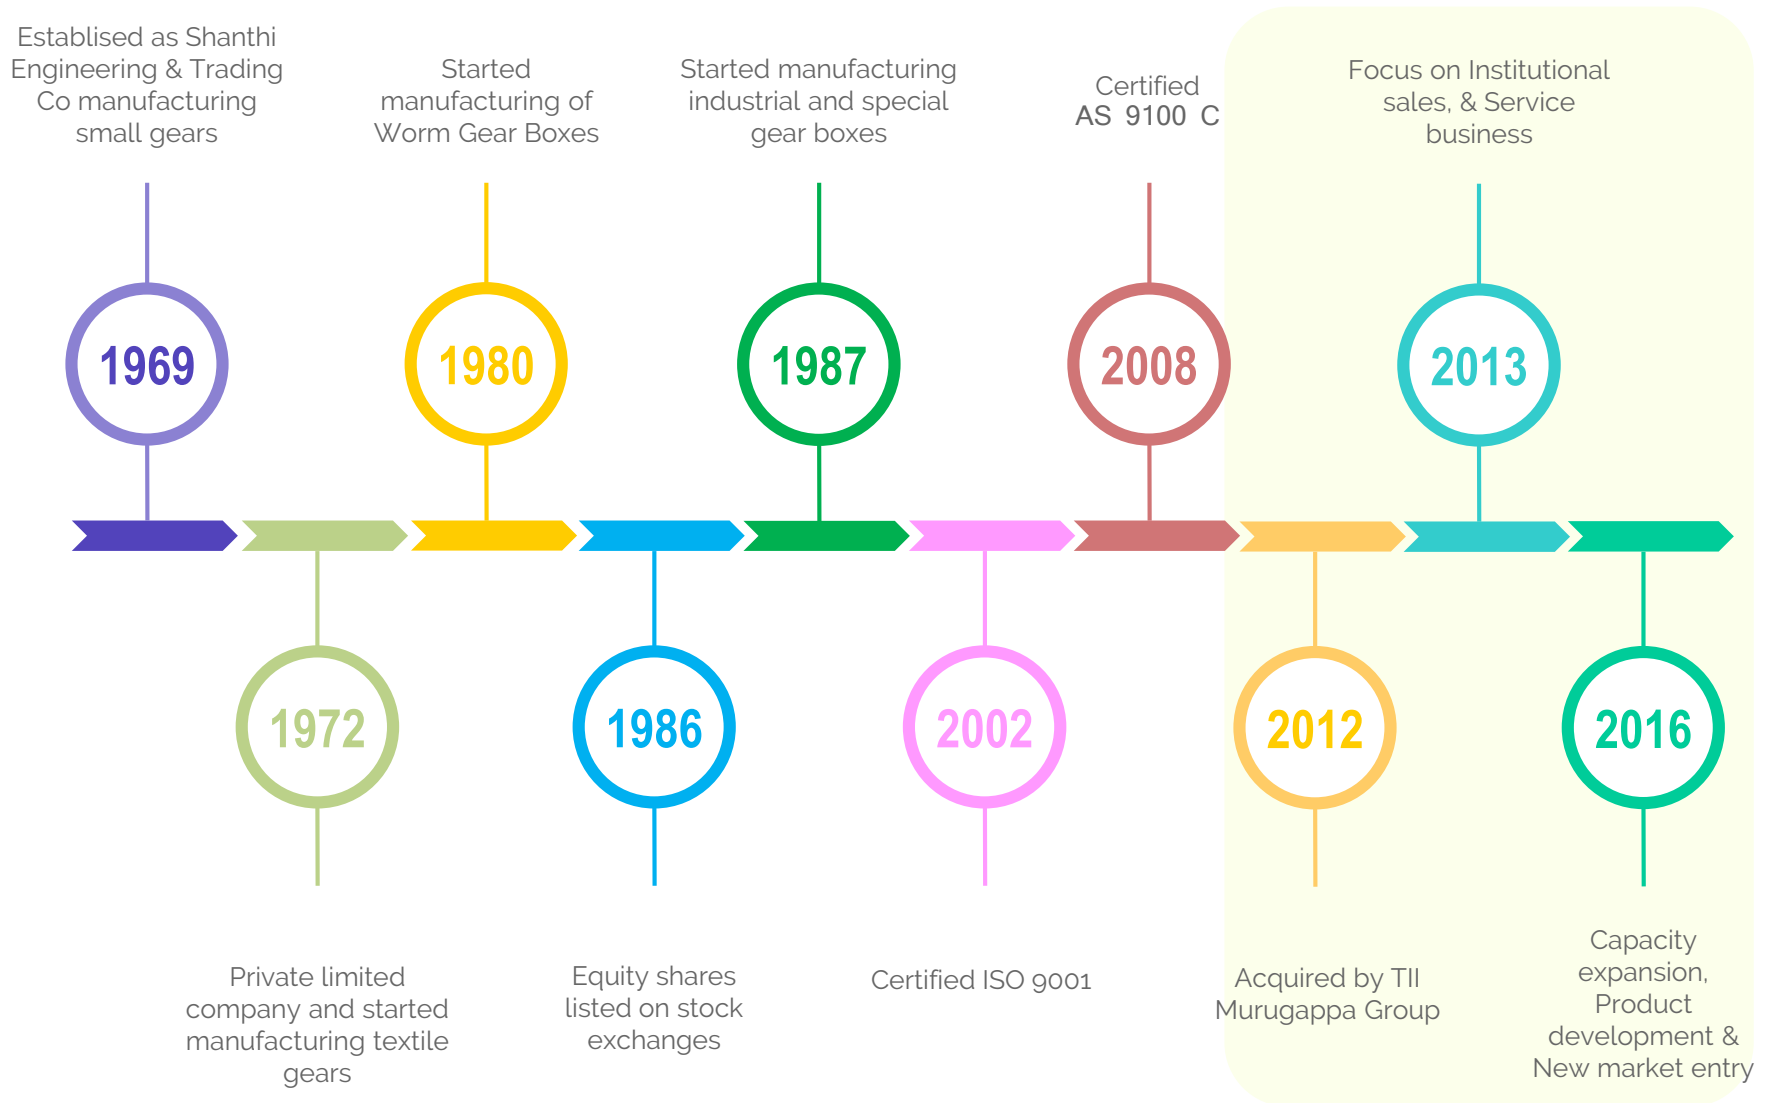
Establised as Shanthi Engineering & Trading Co manufacturing small gears

1969

Started manufacturing of Worm Gear Boxes

1980

Started manufacturing industrial and special gear boxes

1987

Certified AS 9100 C

2008

Focus on Institutional sales, & Service business

2013

1972

Private limited company and started manufacturing textile gears

1986

Equity shares listed on stock exchanges

2002

Certified ISO 9001

2012

Acquired by TII Murugappa Group

2016

Capacity expansion, Product development & New market entry